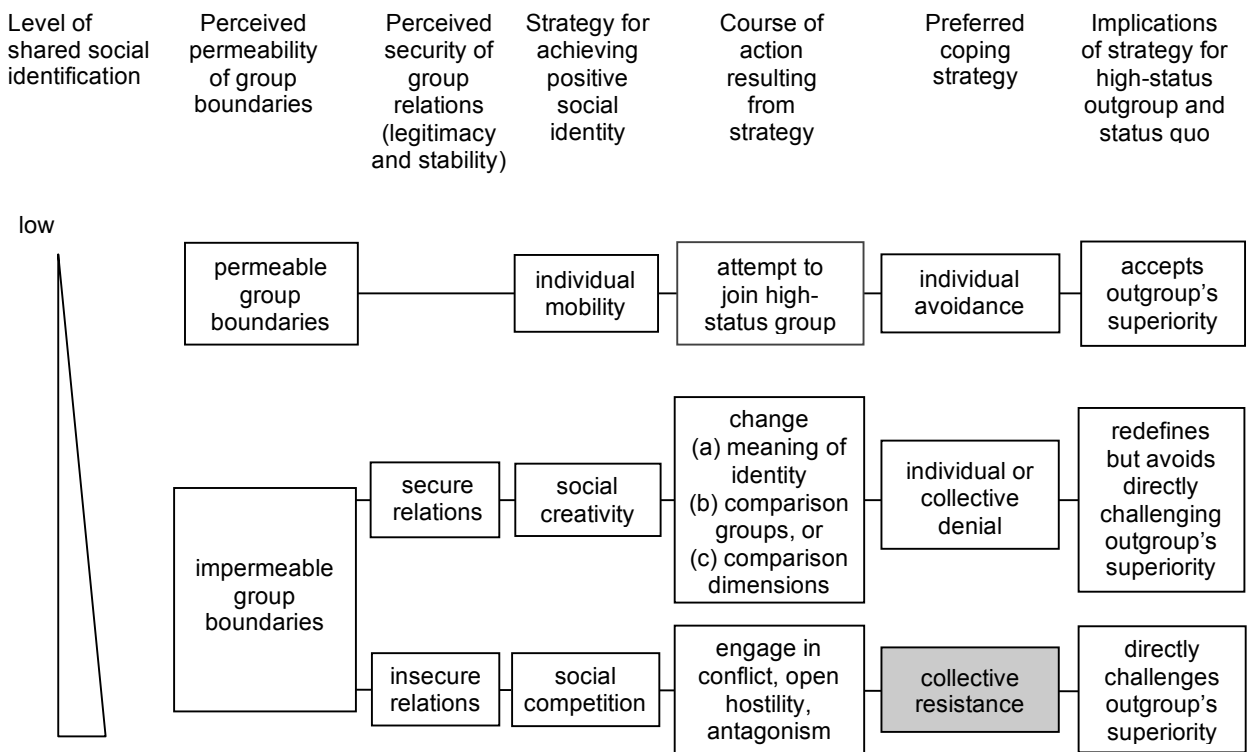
Level of shared social identification

Perceived permeability of group boundaries

Perceived security of group relations (legitimacy and stability)

Strategy for achieving positive social identity

Course of action resulting from strategy

Preferred coping strategy

Implications of strategy for high-status outgroup and status quo

low

permeable group boundaries

individual mobility

attempt to join high-status group

individual avoidance

accepts outgroup's superiority

impermeable group boundaries

secure relations

social creativity

change (a) meaning of identity (b) comparison groups, or (c) comparison dimensions

individual or collective denial

redefines but avoids directly challenging outgroup's superiority

insecure relations

social competition

engage in conflict, open hostility, antagonism

collective resistance

directly challenges outgroup's superiority